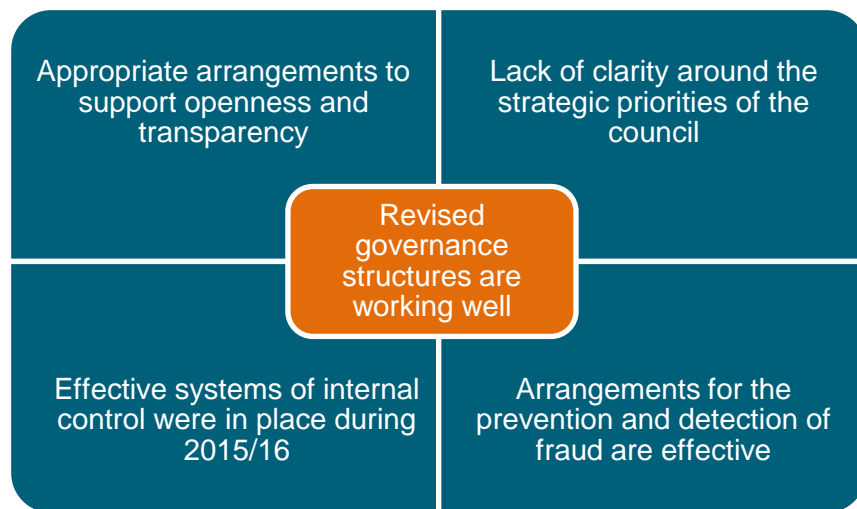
Appropriate arrangements to support openness and transparency

Lack of clarity around the strategic priorities of the council

Revised governance structures are working well

Effective systems of internal control were in place during 2015/16

Arrangements for the prevention and detection of fraud are effective